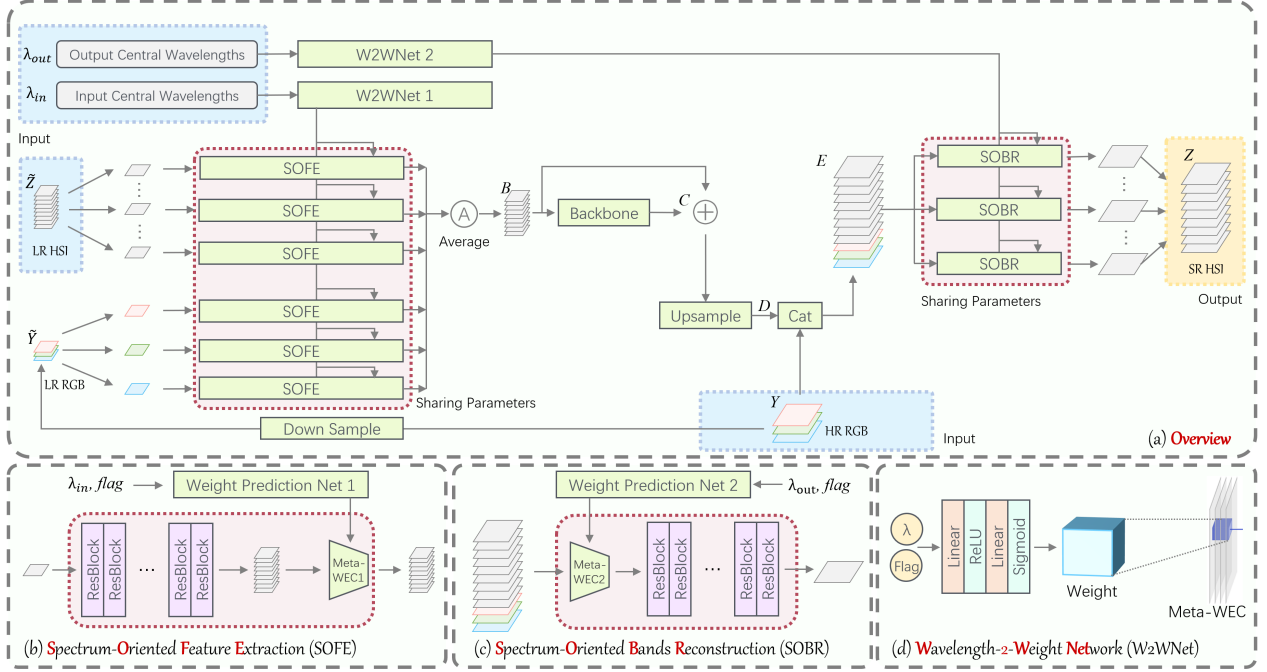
$\lambda_{out}$ Output Central Wavelengths
W2WNet 2
$\lambda_{in}$ Input Central Wavelengths
W2WNet 1
Input
$\tilde{Z}$
LR HSI
SOFE
SOFE
SOFE
SOFE
SOFE
SOFE
A
Average
B
Backbone
C
E
SOBR
SOBR
SOBR
Sharing Parameters
Z
SR HSI
Output
$\tilde{Y}$
LR RGB
Upsample
D
Cat
Sharing Parameters
Y
HR RGB
Down Sample
Input
(a) Overview

$\lambda_{in}$, flag
Weight Prediction Net 1
ResBlock
ResBlock
...
ResBlock
ResBlock
Meta-WEC1
(b) Spectrum-Oriented Feature Extraction (SOFE)

Weight Prediction Net 2
$\lambda_{out}$, flag
Meta-WEC2
ResBlock
ResBlock
...
ResBlock
ResBlock
(c) Spectrum-Oriented Bands Reconstruction (SOBR)

λ
Flag
Linear
ReLU
Linear
Sigmoid
Weight
Meta-WEC
(d) Wavelength-2-Weight Network (W2WNet)